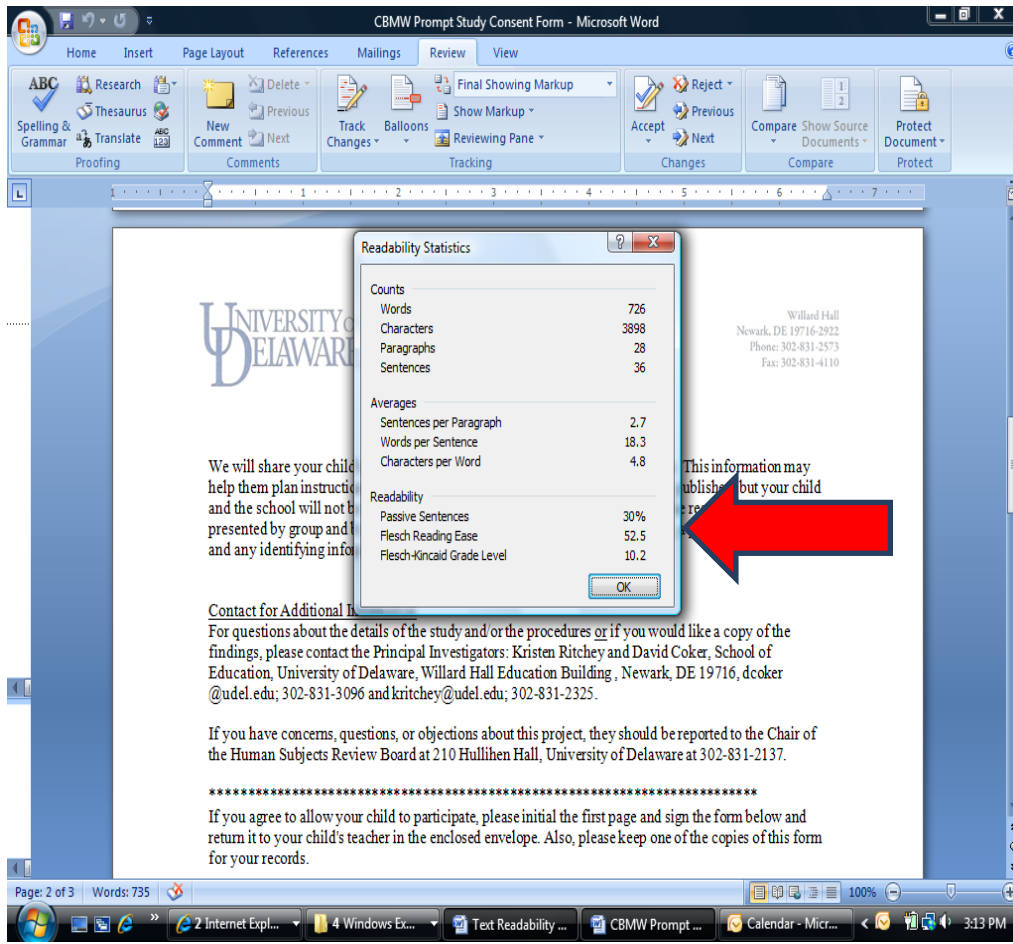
CBMW Prompt Study Consent Form - Microsoft Word

Home Insert Page Layout References Mailings Review View

Spelling & Grammar Research Thesaurus Translate
Proofing
New Comment Delete Previous Next
Comments
Track Changes Balloons Final Showing Markup Show Markup Reviewing Pane
Tracking
Accept Reject Previous Next
Changes
Compare Show Source Documents
Compare
Protect Document
Protect

Readability Statistics

Counts
Words 726
Characters 3898
Paragraphs 28
Sentences 36

Averages
Sentences per Paragraph 2.7
Words per Sentence 18.3
Characters per Word 4.8

Readability
Passive Sentences 30%
Flesch Reading Ease 52.5
Flesch-Kincaid Grade Level 10.2

OK

UNIVERSITY OF DELAWARE

Willard Hall
Newark, DE 19716-2922
Phone: 302-831-2573
Fax: 302-831-4110

We will share your child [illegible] This information may help them plan instructio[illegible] published but your child and the school will not b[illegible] presented by group and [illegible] and any identifying info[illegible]

Contact for Additional I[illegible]
For questions about the details of the study and/or the procedures or if you would like a copy of the findings, please contact the Principal Investigators: Kristen Ritchey and David Coker, School of Education, University of Delaware, Willard Hall Education Building , Newark, DE 19716, dcoker @udel.edu; 302-831-3096 and kritchey@udel.edu; 302-831-2325.

If you have concerns, questions, or objections about this project, they should be reported to the Chair of the Human Subjects Review Board at 210 Hullihen Hall, University of Delaware at 302-831-2137.

**************************************************************************
If you agree to allow your child to participate, please initial the first page and sign the form below and return it to your child's teacher in the enclosed envelope. Also, please keep one of the copies of this form for your records.

Page: 2 of 3 Words: 735
100%

2 Internet Expl... 4 Windows Ex... Text Readability ... CBMW Prompt ... Calendar - Micr... 3:13 PM